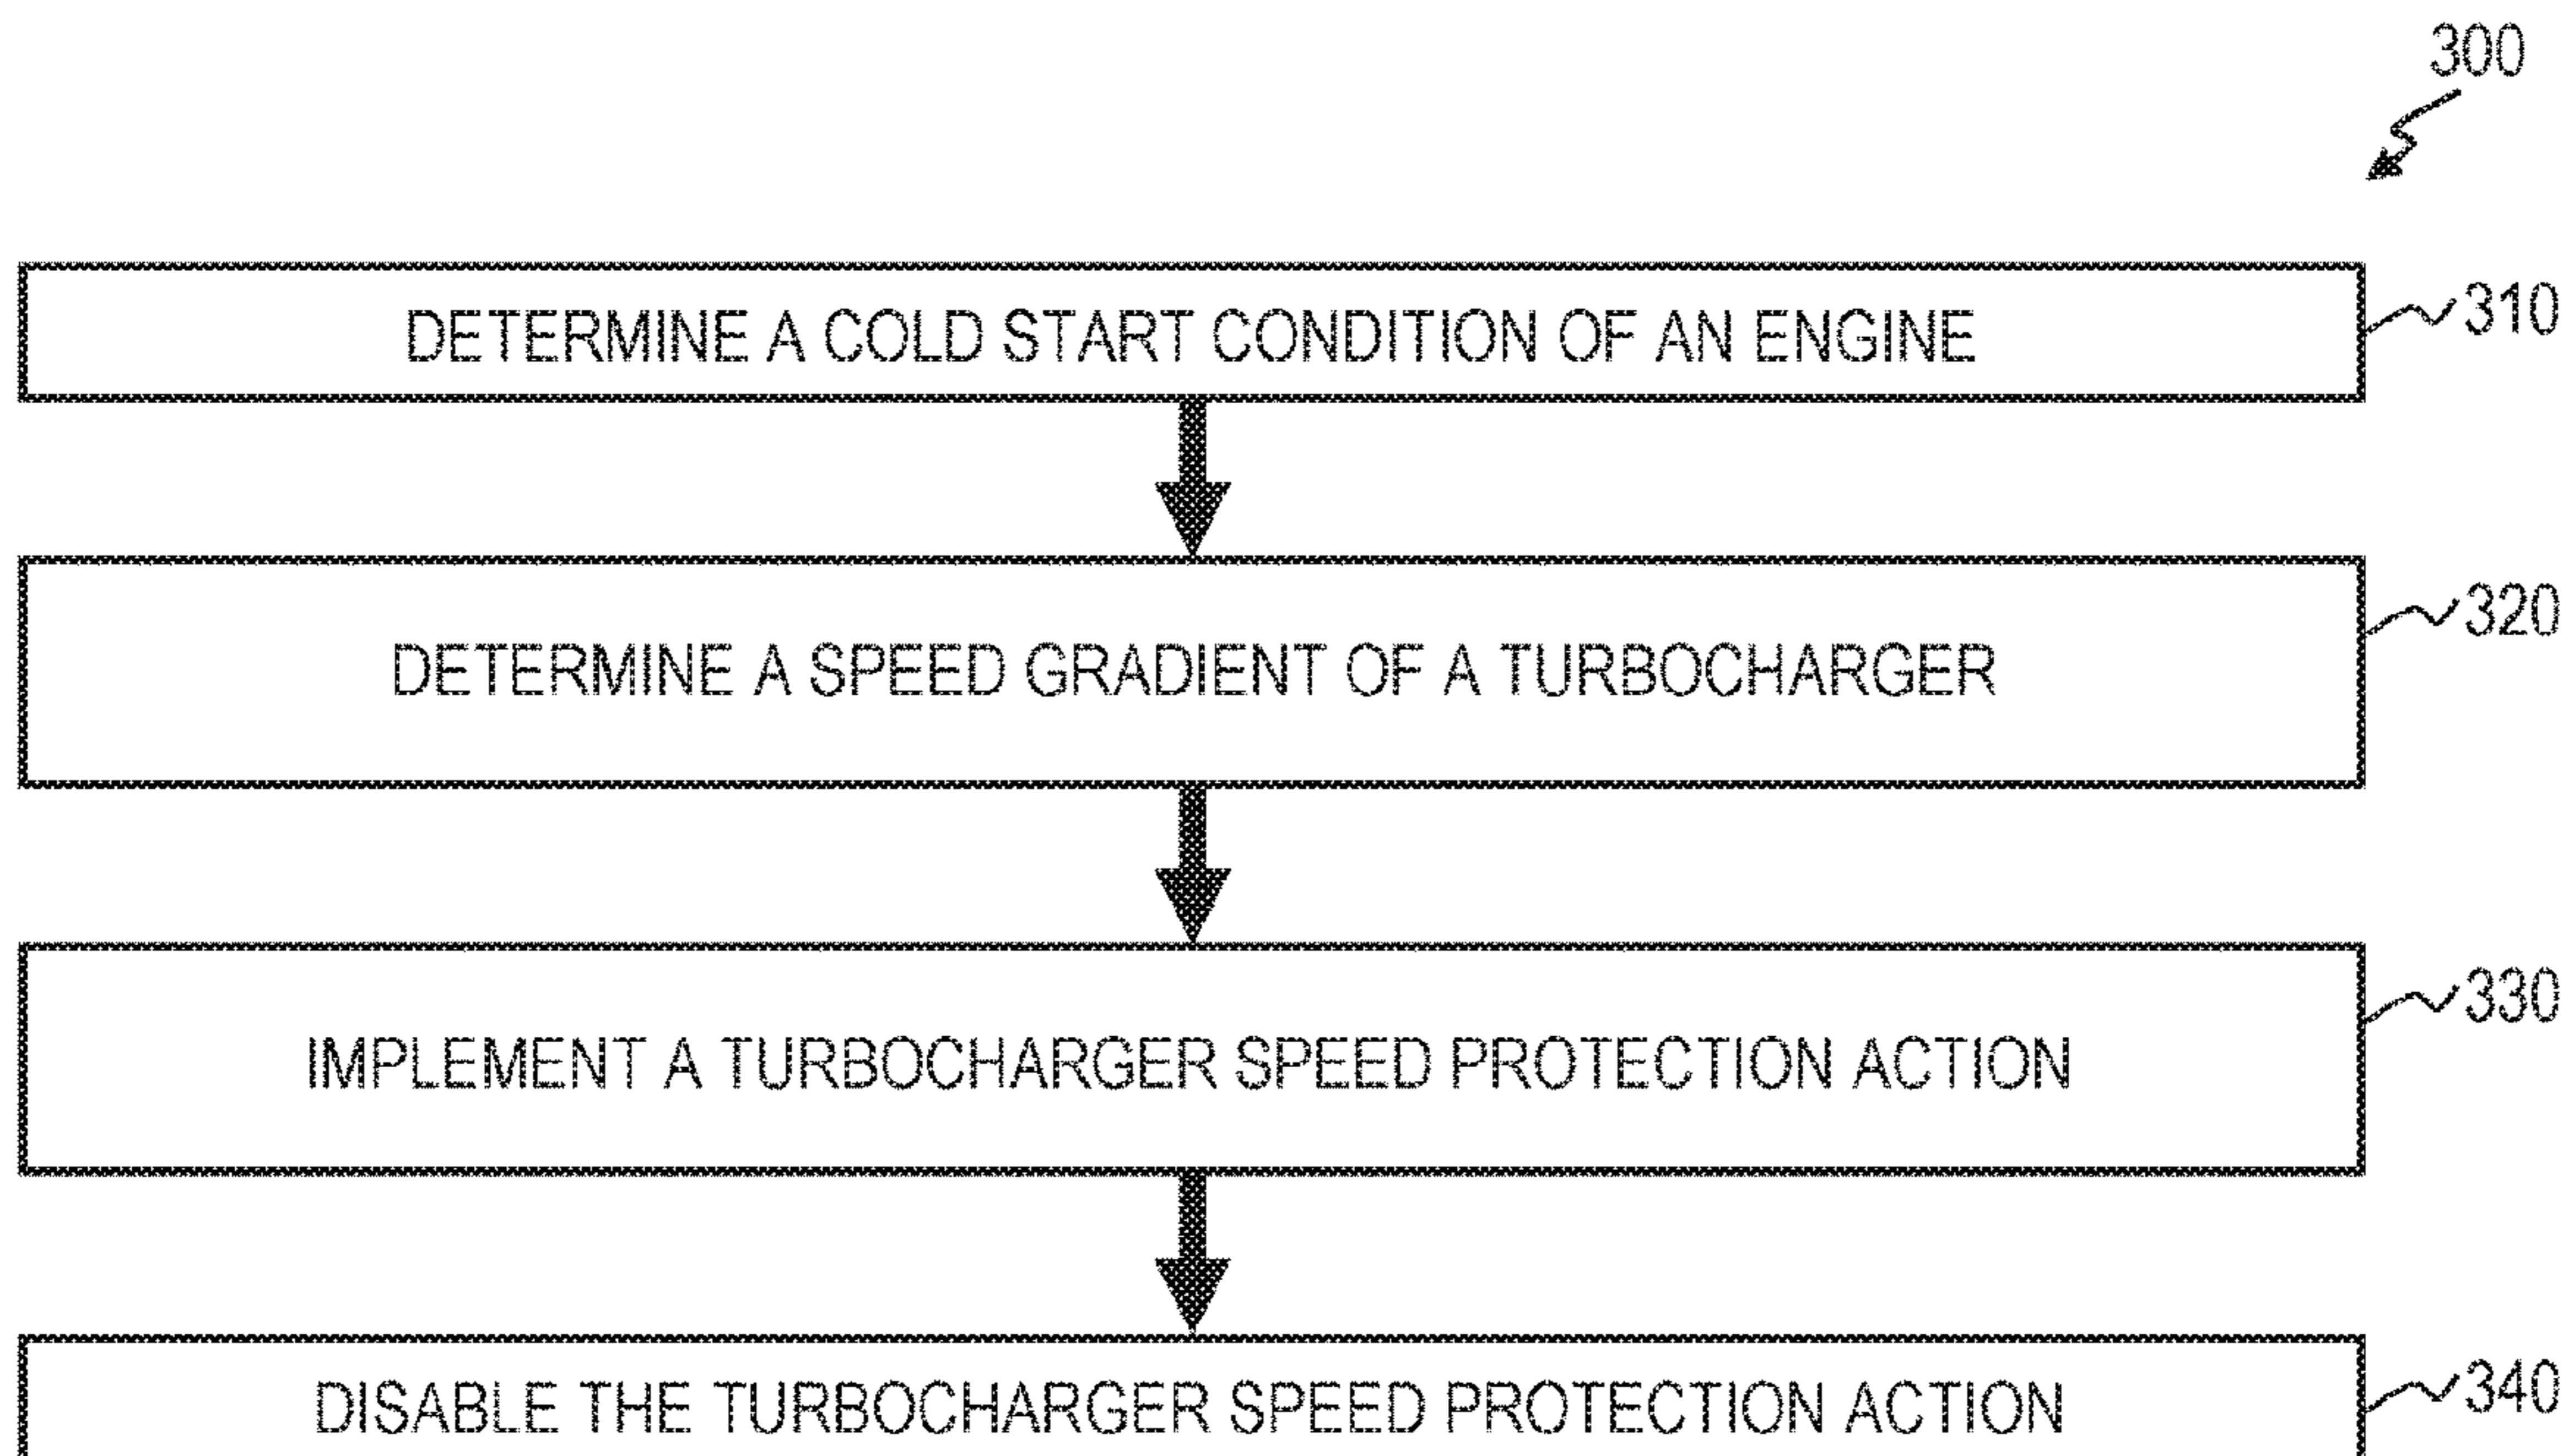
300

DETERMINE A COLD START CONDITION OF AN ENGINE
310

DETERMINE A SPEED GRADIENT OF A TURBOCHARGER
320

IMPLEMENT A TURBOCHARGER SPEED PROTECTION ACTION
330

DISABLE THE TURBOCHARGER SPEED PROTECTION ACTION
340